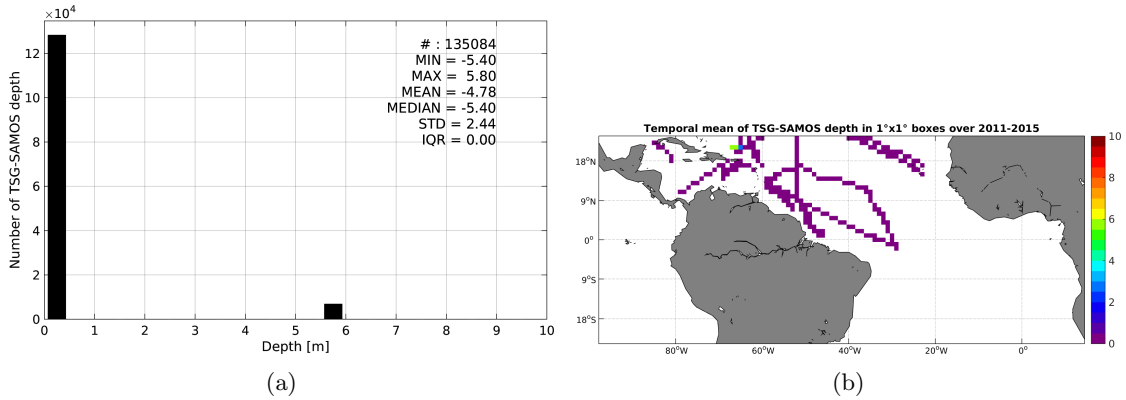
$\times10^4$

12
10
8
6
4
2
0

Number of TSG-SAMOS depth

# : 135084
MIN = -5.40
MAX = 5.80
MEAN = -4.78
MEDIAN = -5.40
STD = 2.44
IQR = 0.00

0 1 2 3 4 5 6 7 8 9 10
Depth [m]

(a)

Temporal mean of TSG-SAMOS depth in 1°x1° boxes over 2011-2015

18°N
9°N
0°
9°S
18°S

80°W 60°W 40°W 20°W 0°

10
8
6
4
2
0

(b)